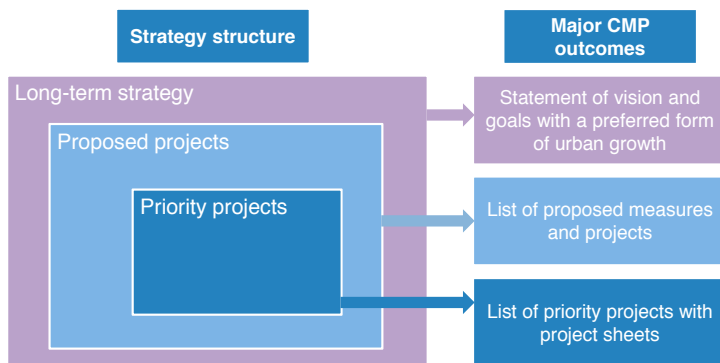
Strategy structure

Major CMP outcomes

Long-term strategy

Proposed projects

Priority projects

Statement of vision and goals with a preferred form of urban growth

List of proposed measures and projects

List of priority projects with project sheets